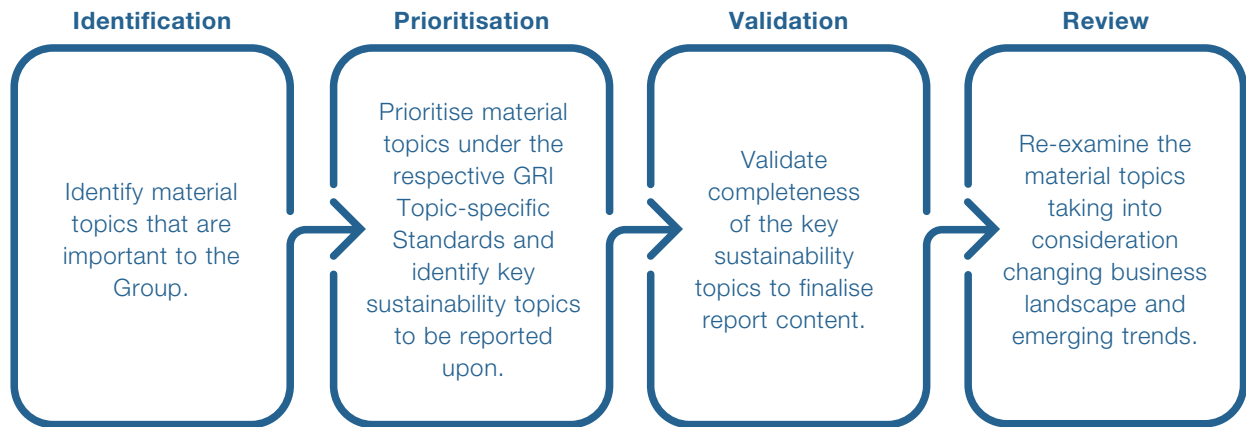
Identification

Identify material topics that are important to the Group.

Prioritisation

Prioritise material topics under the respective GRI Topic-specific Standards and identify key sustainability topics to be reported upon.

Validation

Validate completeness of the key sustainability topics to finalise report content.

Review

Re-examine the material topics taking into consideration changing business landscape and emerging trends.